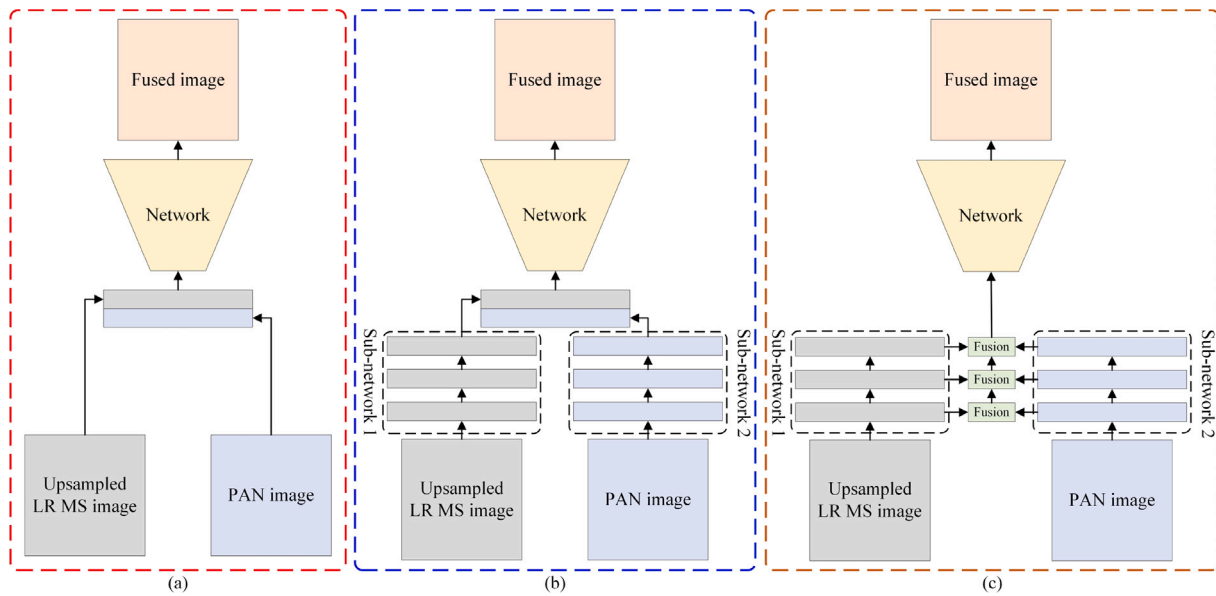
Fused image

Network

Upsampled LR MS image

PAN image

(a)

Fused image

Network

Sub-network 1

Sub-network 2

Upsampled LR MS image

PAN image

(b)

Fused image

Network

Sub-network 1

Fusion

Fusion

Fusion

Sub-network 2

Upsampled LR MS image

PAN image

(c)